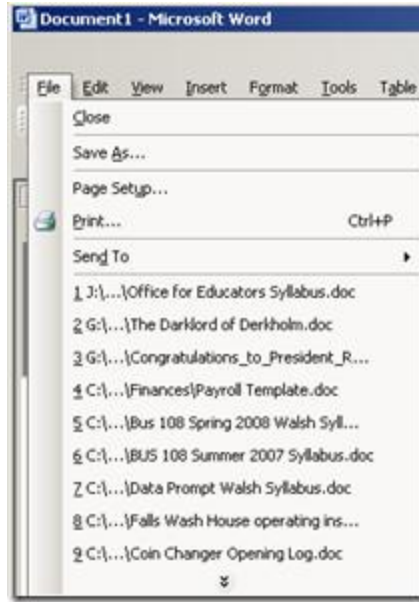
Document1 - Microsoft Word

File Edit View Insert Format Tools Table

Close

Save As...

Page Setup...

Print... Ctrl+P

Send To

1 J:\...\Office for Educators Syllabus.doc

2 G:\...\The Darklord of Derkholm.doc

3 G:\...\Congratulations_to_President_R...

4 C:\...\Finances\Payroll Template.doc

5 C:\...\Bus 108 Spring 2008 Walsh Syll...

6 C:\...\BUS 108 Summer 2007 Syllabus.doc

7 C:\...\Data Prompt Walsh Syllabus.doc

8 C:\...\Falls Wash House operating ins...

9 C:\...\Coin Changer Opening Log.doc